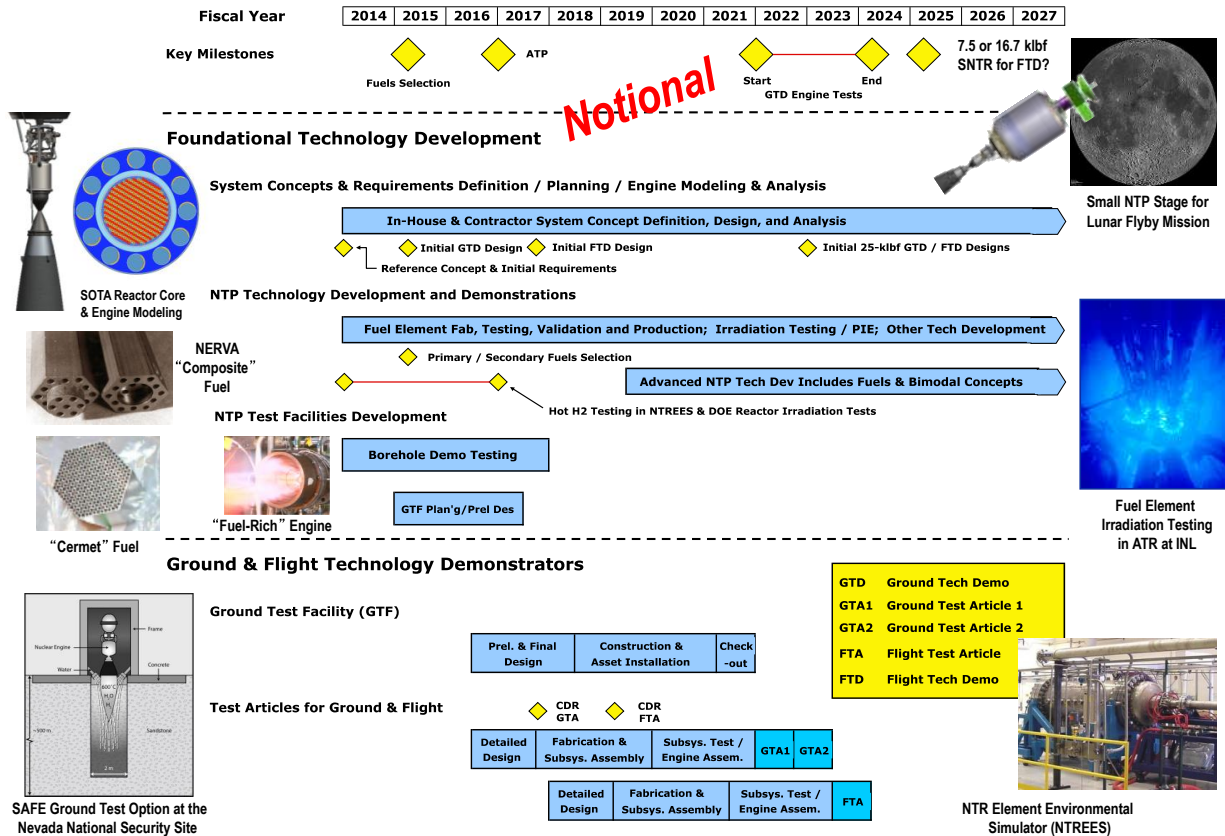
Fiscal Year

| 2014 | 2015 | 2016 | 2017 | 2018 | 2019 | 2020 | 2021 | 2022 | 2023 | 2024 | 2025 | 2026 | 2027 |
|---|---|---|---|---|---|---|---|---|---|---|---|---|---|

Key Milestones

Fuels Selection

ATP

Start

End

GTD Engine Tests

7.5 or 16.7 klbf SNTR for FTD?

Notional

Foundational Technology Development

Small NTP Stage for Lunar Flyby Mission

System Concepts & Requirements Definition / Planning / Engine Modeling & Analysis

In-House & Contractor System Concept Definition, Design, and Analysis

Initial GTD Design

Initial FTD Design

Initial 25-klbf GTD / FTD Designs

Reference Concept & Initial Requirements

SOTA Reactor Core & Engine Modeling

NTP Technology Development and Demonstrations

Fuel Element Fab, Testing, Validation and Production; Irradiation Testing / PIE; Other Tech Development

NERVA "Composite" Fuel

Primary / Secondary Fuels Selection

Advanced NTP Tech Dev Includes Fuels & Bimodal Concepts

Hot H2 Testing in NTREES & DOE Reactor Irradiation Tests

NTP Test Facilities Development

Borehole Demo Testing

GTF Plan'g/Prel Des

"Fuel-Rich" Engine

"Cermet" Fuel

Fuel Element Irradiation Testing in ATR at INL

Ground & Flight Technology Demonstrators

GTD Ground Tech Demo
GTA1 Ground Test Article 1
GTA2 Ground Test Article 2
FTA Flight Test Article
FTD Flight Tech Demo

Frame

Nuclear Engine

Water

Concrete

600° C $H_2O$ $H_2$

~500 m

Sandstone

2 m

Ground Test Facility (GTF)

Prel. & Final Design

Construction & Asset Installation

Check-out

Test Articles for Ground & Flight

CDR GTA

CDR FTA

Detailed Design

Fabrication & Subsys. Assembly

Subsys. Test / Engine Assem.

GTA1

GTA2

Detailed Design

Fabrication & Subsys. Assembly

Subsys. Test / Engine Assem.

FTA

SAFE Ground Test Option at the Nevada National Security Site

NTR Element Environmental Simulator (NTREES)